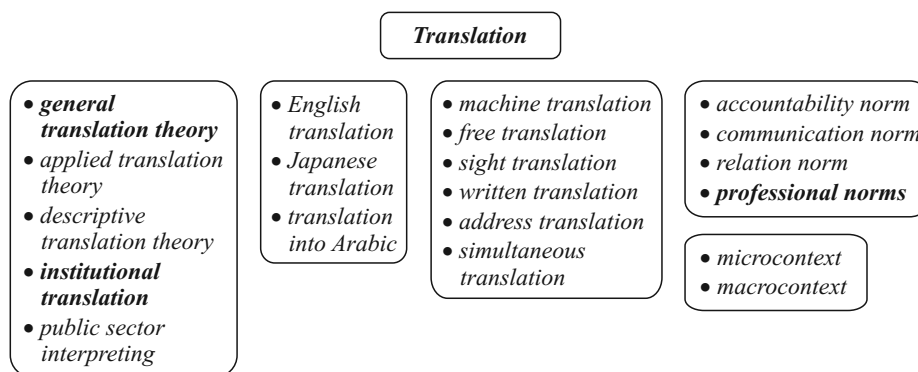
Translation

• general translation theory
• applied translation theory
• descriptive translation theory
• institutional translation
• public sector interpreting

• English translation
• Japanese translation
• translation into Arabic

• machine translation
• free translation
• sight translation
• written translation
• address translation
• simultaneous translation

• accountability norm
• communication norm
• relation norm
• professional norms

• microcontext
• macrocontext